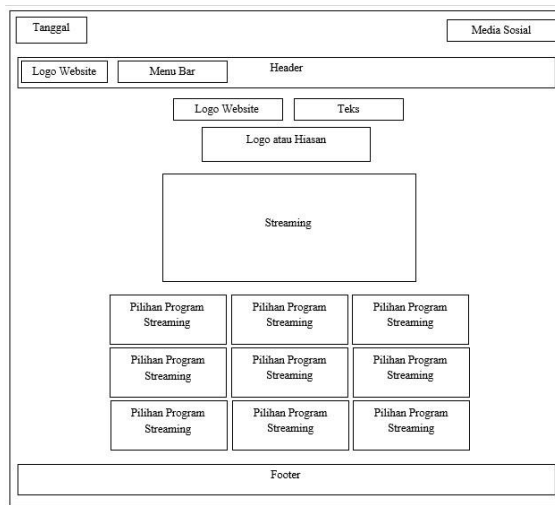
Tanggal

Media Sosial

Logo Website

Menu Bar

Header

Logo Website

Teks

Logo atau Hiasan

Streaming

Pilihan Program Streaming

Pilihan Program Streaming

Pilihan Program Streaming

Pilihan Program Streaming

Pilihan Program Streaming

Pilihan Program Streaming

Pilihan Program Streaming

Pilihan Program Streaming

Pilihan Program Streaming

Footer